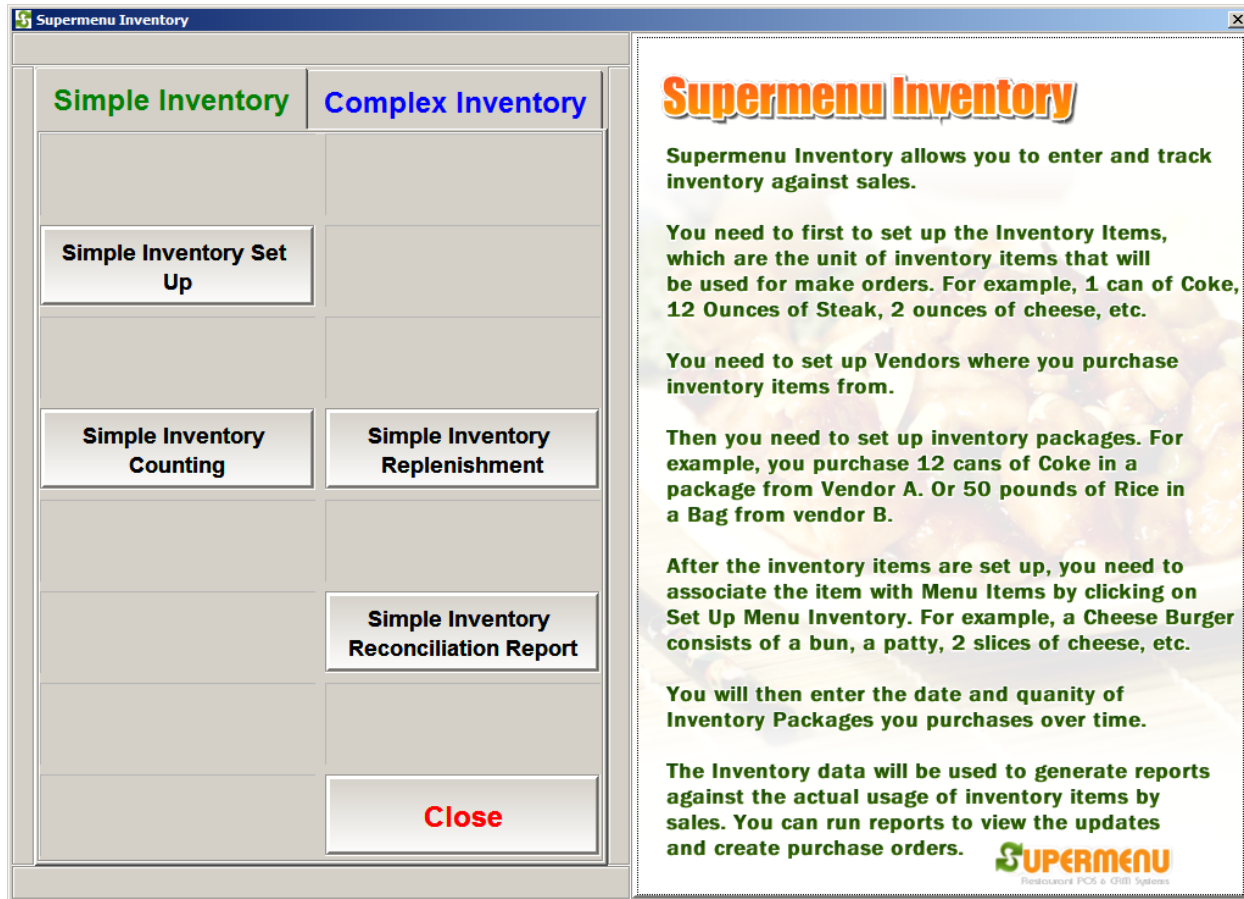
Supermenu Inventory

Simple Inventory
Complex Inventory

Simple Inventory Set Up

Simple Inventory Counting

Simple Inventory Replenishment

Simple Inventory Reconciliation Report

Close

Supermenu Inventory

Supermenu Inventory allows you to enter and track inventory against sales.

You need to first to set up the Inventory Items, which are the unit of inventory items that will be used for make orders. For example, 1 can of Coke, 12 Ounces of Steak, 2 ounces of cheese, etc.

You need to set up Vendors where you purchase inventory items from.

Then you need to set up inventory packages. For example, you purchase 12 cans of Coke in a package from Vendor A. Or 50 pounds of Rice in a Bag from vendor B.

After the inventory items are set up, you need to associate the item with Menu Items by clicking on Set Up Menu Inventory. For example, a Cheese Burger consists of a bun, a patty, 2 slices of cheese, etc.

You will then enter the date and quanity of Inventory Packages you purchases over time.

The Inventory data will be used to generate reports against the actual usage of inventory items by sales. You can run reports to view the updates and create purchase orders.

SUPERMENU
Restaurant POS & CRM Systems